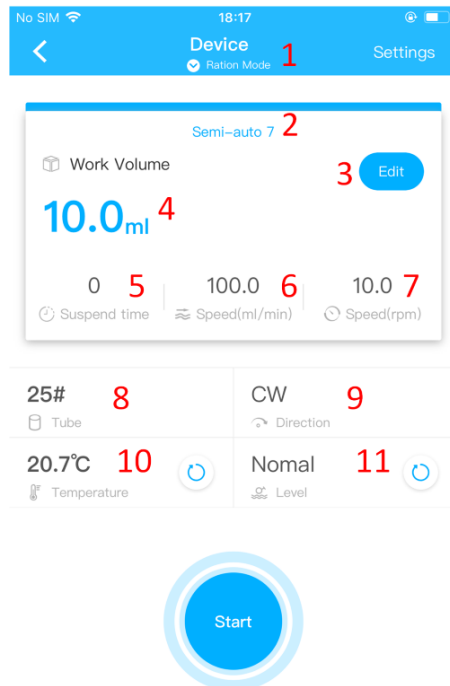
No SIM 18:17

Device
Ration Mode
1
Settings

Semi-auto 7 2

Work Volume
3 Edit
10.0ml 4

0 5
Suspend time
100.0 6
Speed(ml/min)
10.0 7
Speed(rpm)

25# 8
Tube
CW 9
Direction
20.7℃ 10
Temperature
Nomal 11
Level

Start